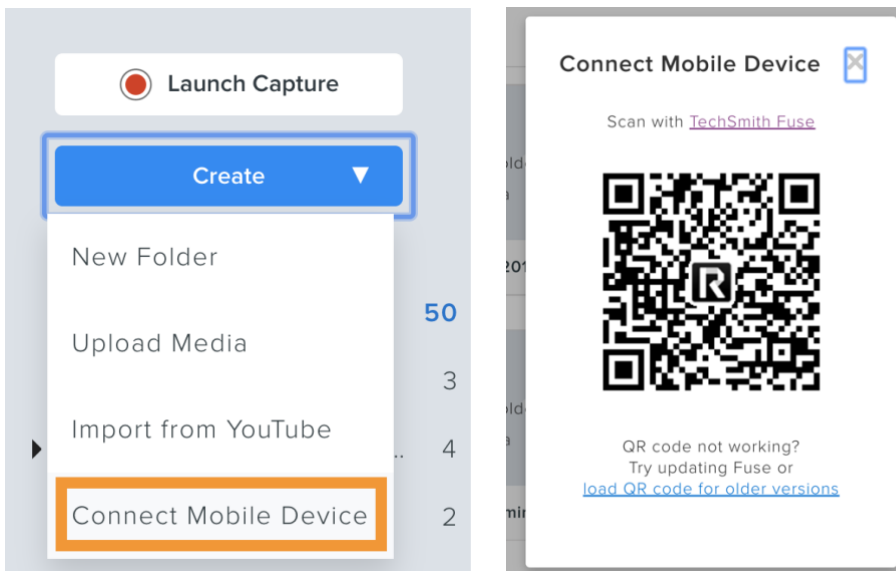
Launch Capture

Create ▼

New Folder

Upload Media

Import from YouTube

Connect Mobile Device

50

3

4

2

Connect Mobile Device

Scan with TechSmith Fuse

R

QR code not working?
Try updating Fuse or
load QR code for older versions